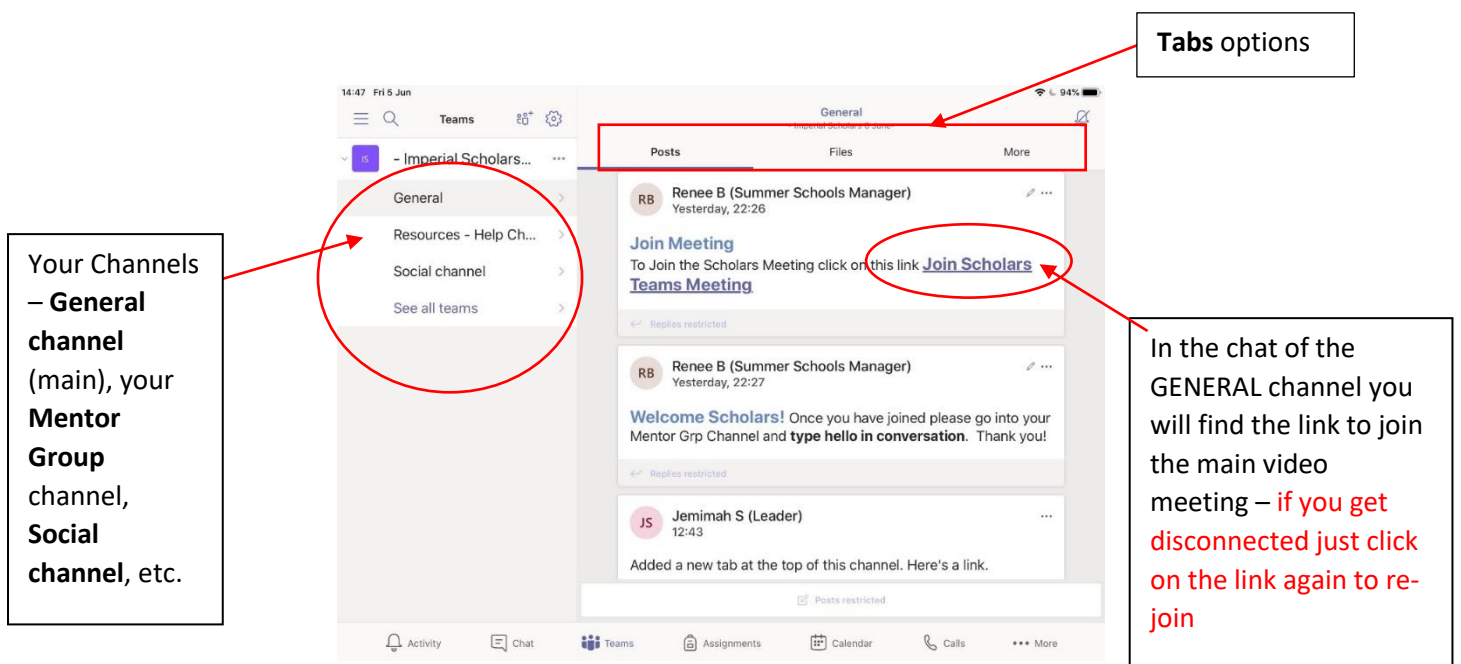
**Tabs** options

14:47 Fri 5 Jun

94%

Teams

IS

- Imperial Scholars...

General

Resources - Help Ch...

Social channel

See all teams

General

- Imperial Scholars 5 June

Posts

Files

More

RB

Renee B (Summer Schools Manager)

Yesterday, 22:26

Join Meeting

To Join the Scholars Meeting click on this link **Join Scholars Teams Meeting**

Replies restricted

RB

Renee B (Summer Schools Manager)

Yesterday, 22:27

**Welcome Scholars!** Once you have joined please go into your Mentor Grp Channel and **type hello in conversation**. Thank you!

Replies restricted

JS

Jemimah S (Leader)

12:43

Added a new tab at the top of this channel. Here's a link.

Posts restricted

Activity Chat Teams Assignments Calendar Calls More

Your Channels – **General channel** (main), your **Mentor Group** channel, **Social channel**, etc.

In the chat of the GENERAL channel you will find the link to join the main video meeting – if you get disconnected just click on the link again to re-join